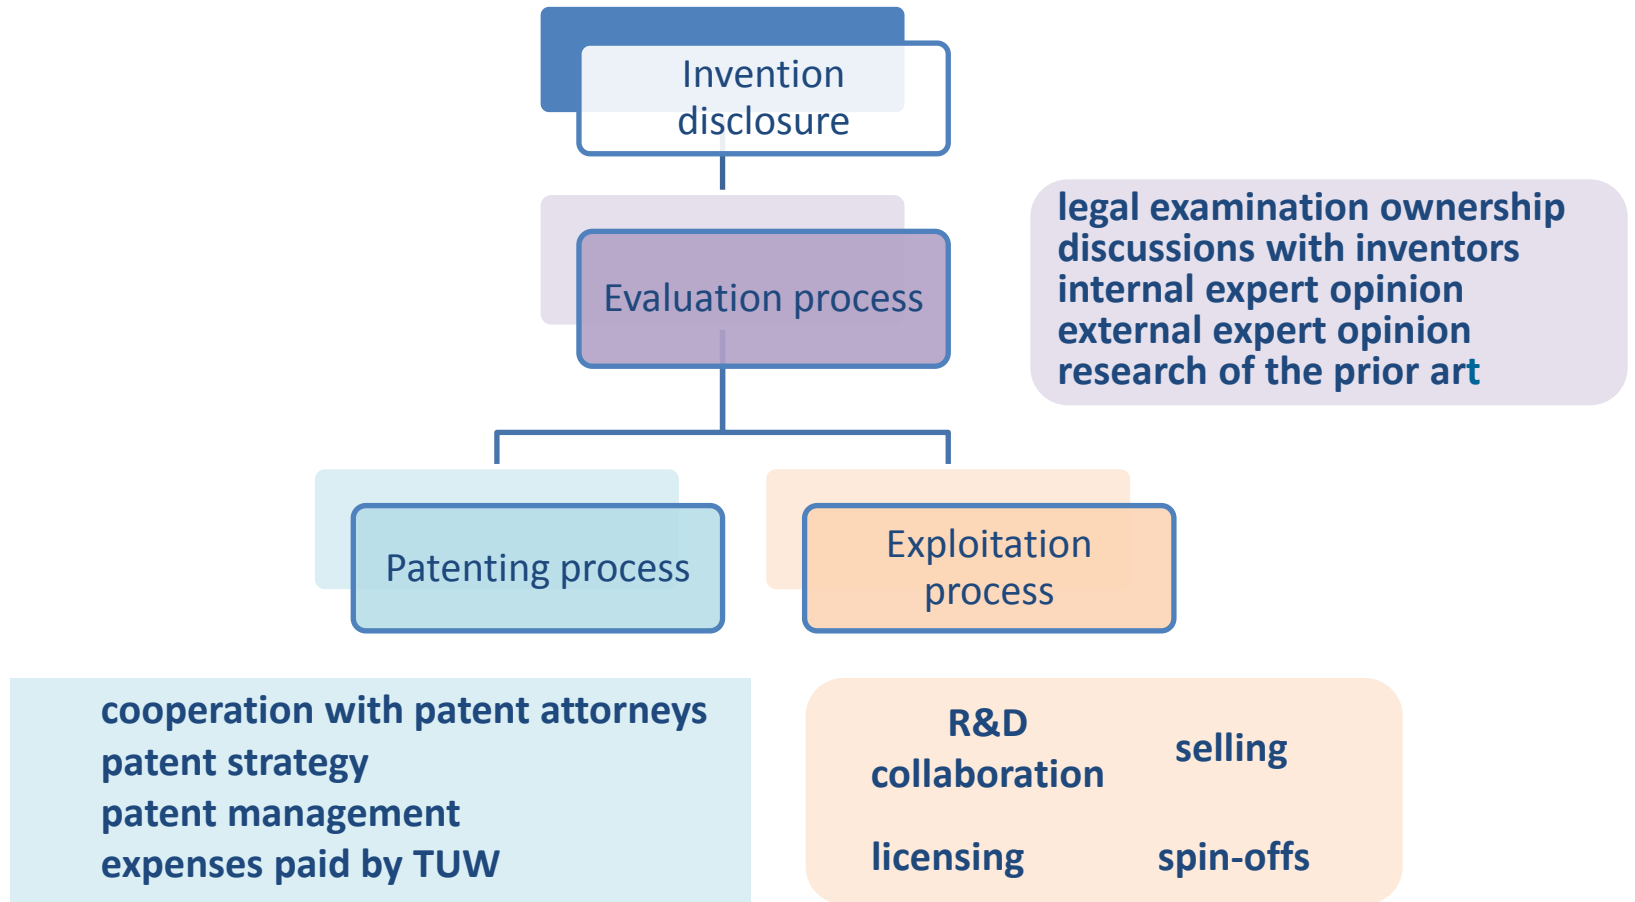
Invention disclosure

Evaluation process

legal examination ownership
discussions with inventors
internal expert opinion
external expert opinion
research of the prior art

Patenting process

Exploitation process

cooperation with patent attorneys
patent strategy
patent management
expenses paid by TUW

R&D collaboration

selling

licensing

spin-offs